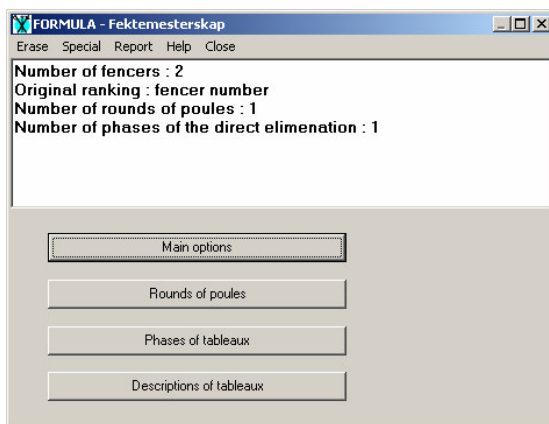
FORMULA - Fektemesterskap

Erase Special Report Help Close

Number of fencers : 2
Original ranking : fencer number
Number of rounds of poules : 1
Number of phases of the direct elimenation : 1

Main options

Rounds of poules

Phases of tableaux

Descriptions of tableaux